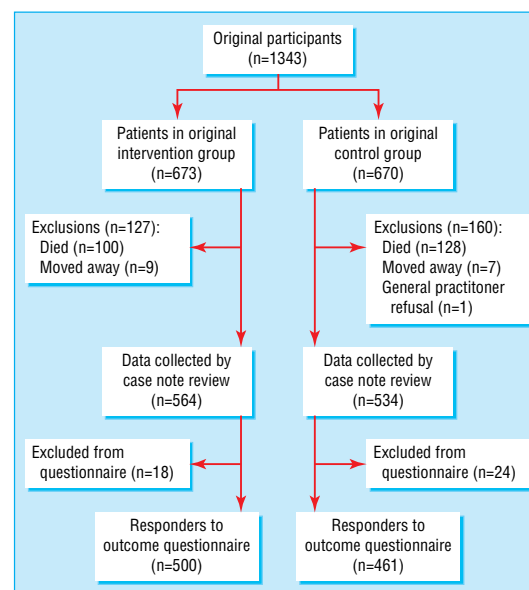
Original participants
(n=1343)

Patients in original intervention group
(n=673)

Patients in original control group
(n=670)

Exclusions (n=127):
Died (n=100)
Moved away (n=9)

Exclusions (n=160):
Died (n=128)
Moved away (n=7)
General practitioner refusal (n=1)

Data collected by case note review
(n=564)

Data collected by case note review
(n=534)

Excluded from questionnaire (n=18)

Excluded from questionnaire (n=24)

Responders to outcome questionnaire
(n=500)

Responders to outcome questionnaire
(n=461)